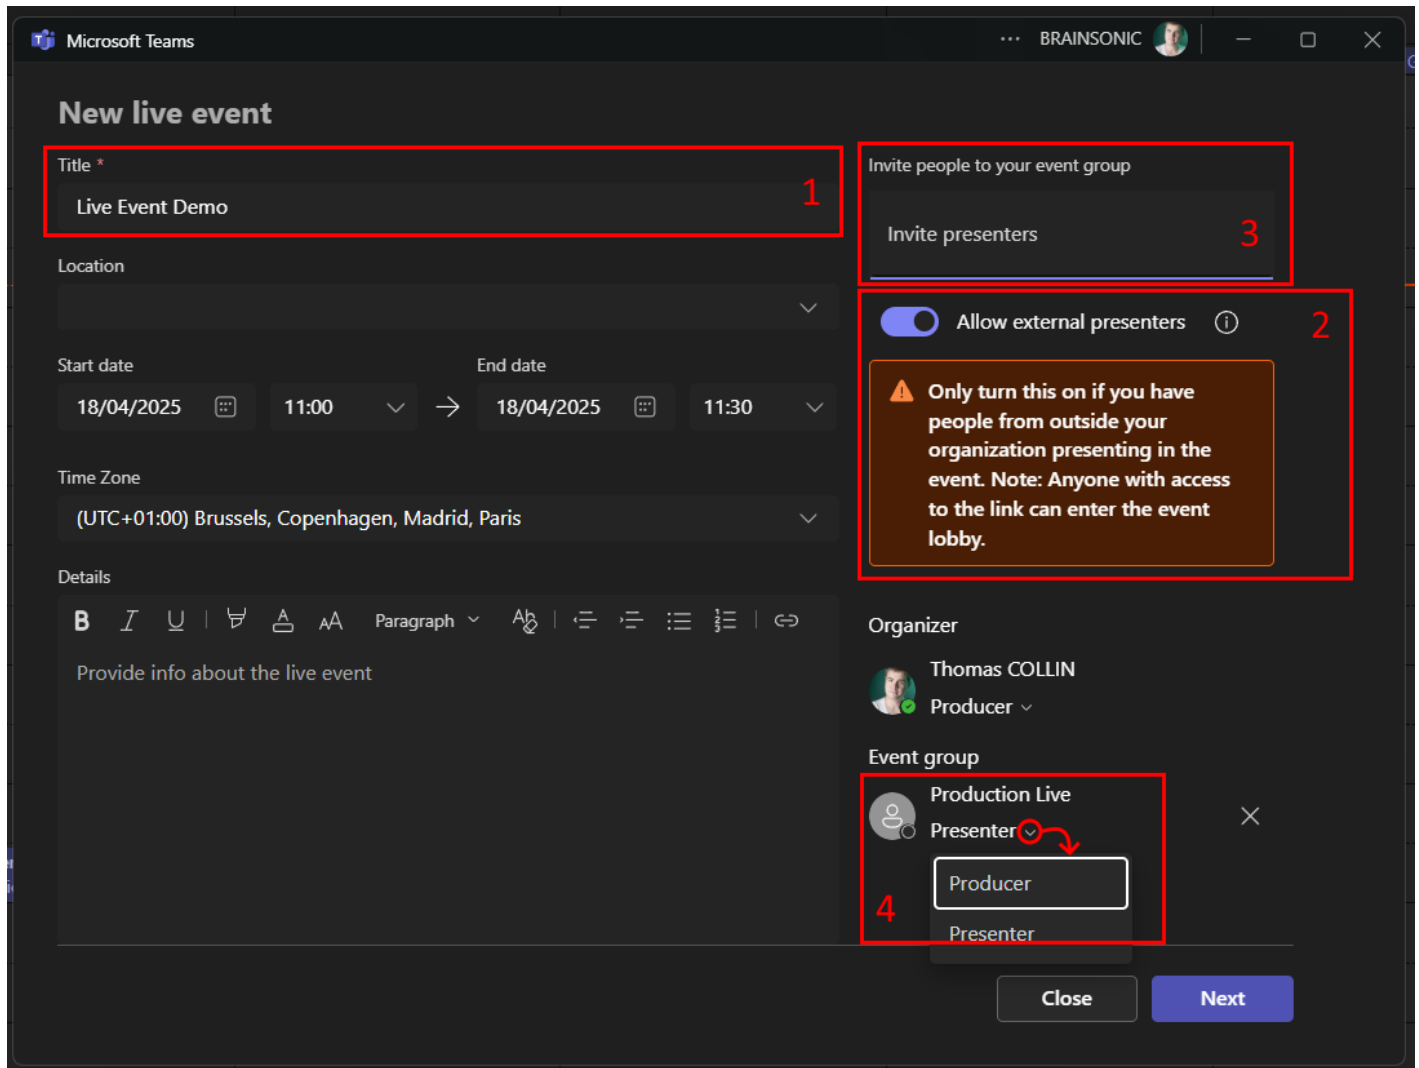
Microsoft Teams ··· BRAINSONIC

New live event

Title *

Live Event Demo

1

Location

Start date

18/04/2025

11:00

End date

18/04/2025

11:30

Time Zone

(UTC+01:00) Brussels, Copenhagen, Madrid, Paris

Details

Paragraph

Provide info about the live event

Invite people to your event group

Invite presenters

3

Allow external presenters

2

Only turn this on if you have people from outside your organization presenting in the event. Note: Anyone with access to the link can enter the event lobby.

Organizer

Thomas COLLIN

Producer

Event group

Production Live

Presenter

Producer

Presenter

4

Close

Next